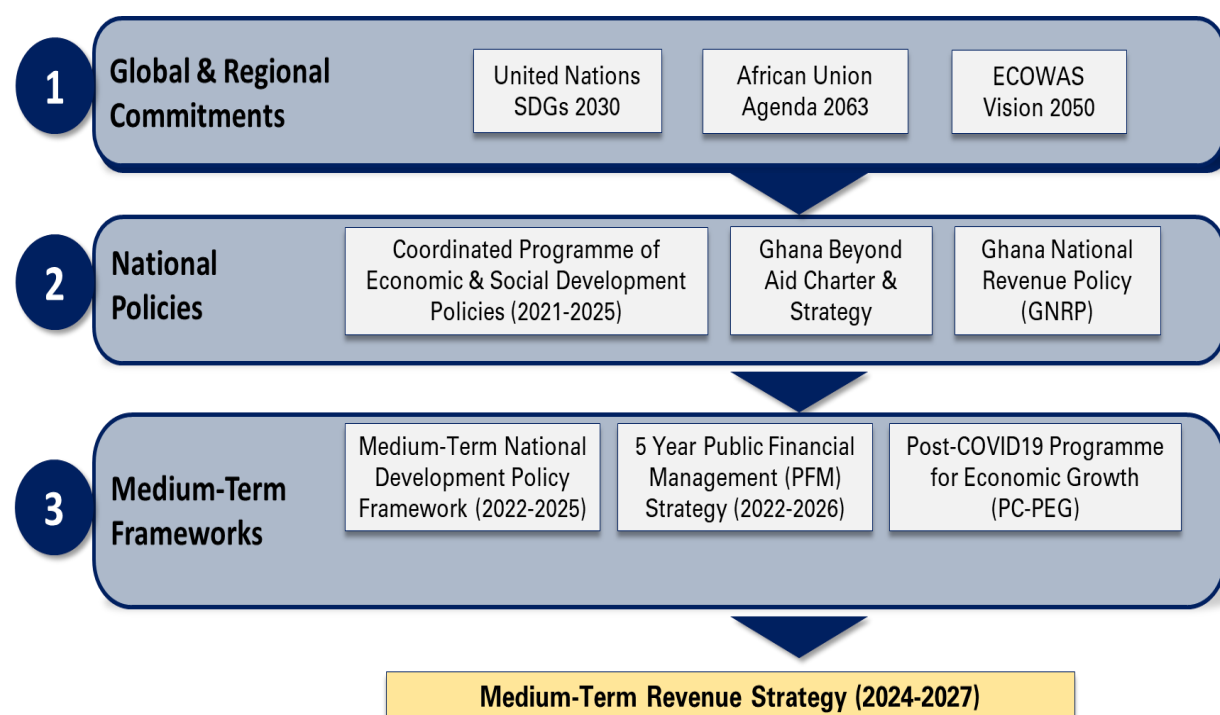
1

Global & Regional Commitments

United Nations SDGs 2030

African Union Agenda 2063

ECOWAS Vision 2050

2

National Policies

Coordinated Programme of Economic & Social Development Policies (2021-2025)

Ghana Beyond Aid Charter & Strategy

Ghana National Revenue Policy (GNRP)

3

Medium-Term Frameworks

Medium-Term National Development Policy Framework (2022-2025)

5 Year Public Financial Management (PFM) Strategy (2022-2026)

Post-COVID19 Programme for Economic Growth (PC-PEG)

Medium-Term Revenue Strategy (2024-2027)